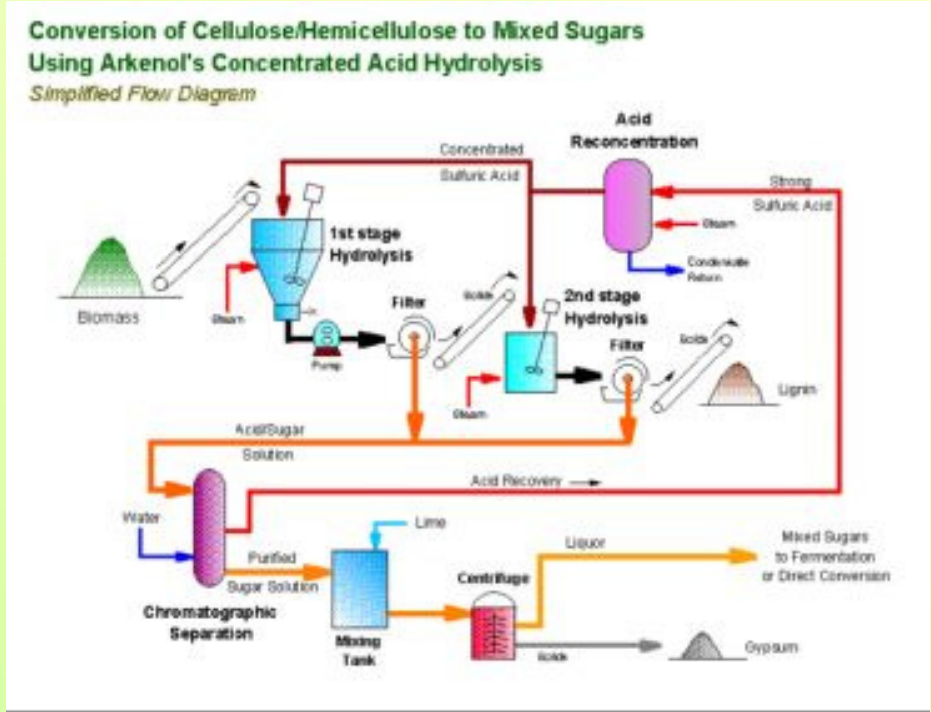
Conversion of Cellulose/Hemicellulose to Mixed Sugars
Using Arkenol's Concentrated Acid Hydrolysis
Simplified Flow Diagram

Acid Reconcentration

Concentrated Sulfuric Acid

Strong Sulfuric Acid

Steam

Condensate Return

1st stage Hydrolysis

Biomass

Steam

Pump

Filter

Solids

2nd stage Hydrolysis

Filter

Solids

Steam

Lignin

Acid/Sugar Solution

Acid Recovery

Water

Lime

Purified Sugar Solution

Chromatographic Separation

Mixing Tank

Centrifuge

Liquor

Mixed Sugars to Fermentation or Direct Conversion

Solids

Gypsum